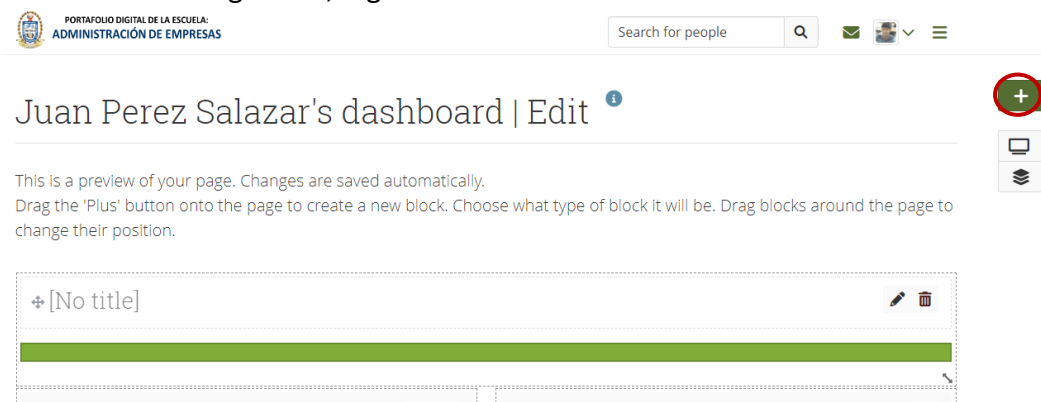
PORTAFOLIO DIGITAL DE LA ESCUELA:
ADMINISTRACIÓN DE EMPRESAS

Search for people

Juan Perez Salazar's dashboard | Edit

This is a preview of your page. Changes are saved automatically.
Drag the 'Plus' button onto the page to create a new block. Choose what type of block it will be. Drag blocks around the page to change their position.

[No title]